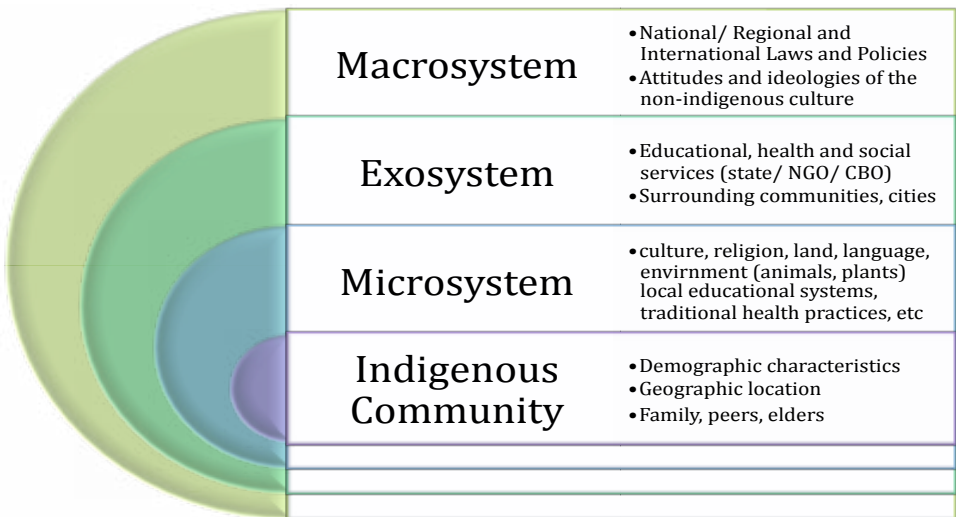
Macrosystem

- National/ Regional and International Laws and Policies
- Attitudes and ideologies of the non-indigenous culture

Exosystem

- Educational, health and social services (state/ NGO/ CBO)
- Surrounding communities, cities

Microsystem

- culture, religion, land, language, envirnment (animals, plants) local educational systems, traditional health practices, etc

Indigenous Community

- Demographic characteristics
- Geographic location
- Family, peers, elders